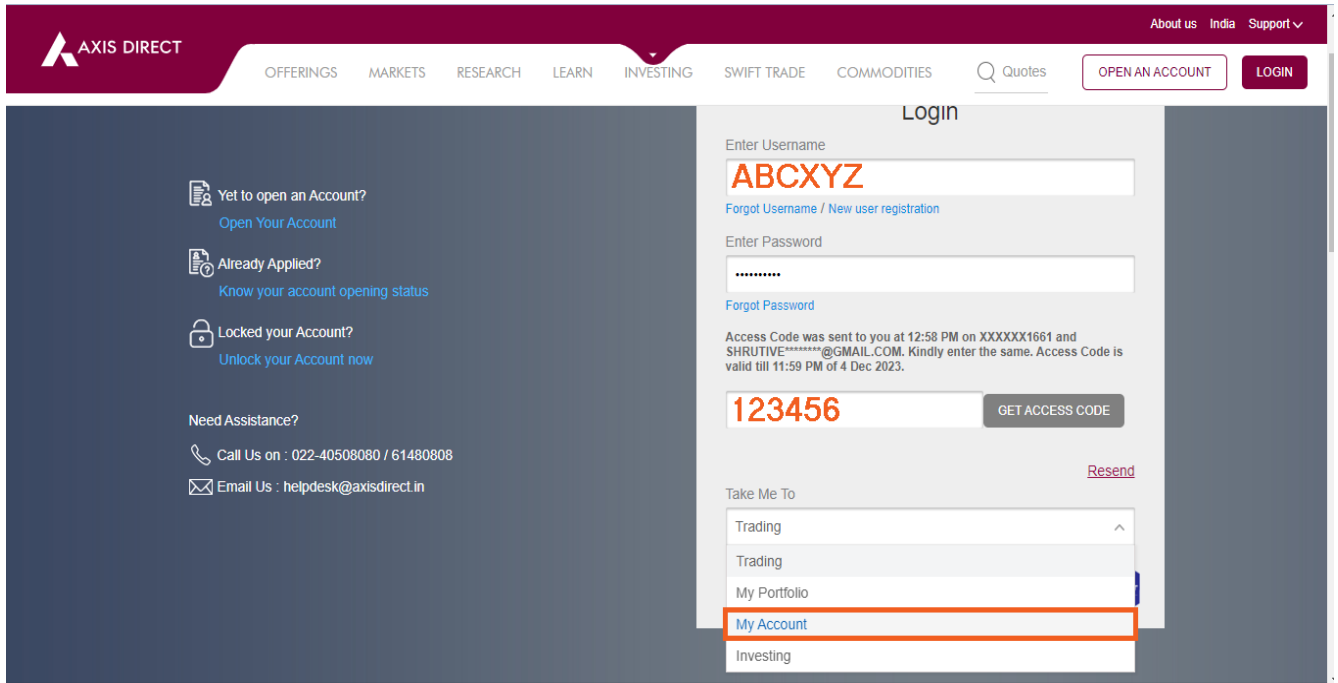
About us India Support

AXIS DIRECT

OFFERINGS MARKETS RESEARCH LEARN INVESTING SWIFT TRADE COMMODITIES Quotes OPEN AN ACCOUNT LOGIN

Yet to open an Account?
Open Your Account

Already Applied?
Know your account opening status

Locked your Account?
Unlock your Account now

Need Assistance?

Call Us on : 022-40508080 / 61480808

Email Us : helpdesk@axisdirect.in

Login

Enter Username

ABCXYZ

Forgot Username / New user registration

Enter Password

••••••••••

Forgot Password

Access Code was sent to you at 12:58 PM on XXXXXX1661 and SHRUTIVE********@GMAIL.COM. Kindly enter the same. Access Code is valid till 11:59 PM of 4 Dec 2023.

123456

GET ACCESS CODE

Resend

Take Me To

Trading

Trading

My Portfolio

My Account

Investing